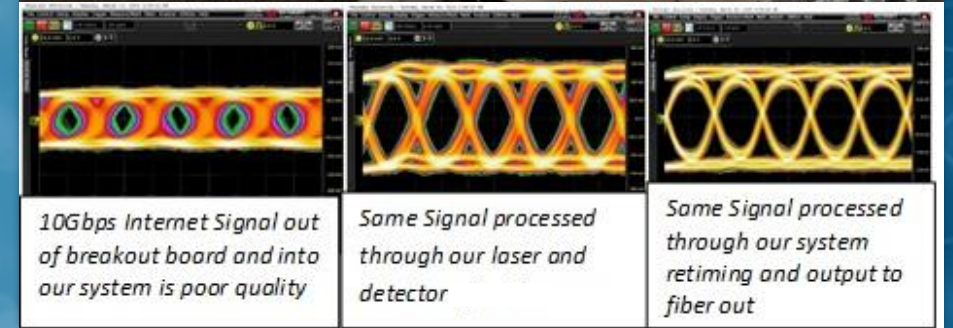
10Gbps Internet Signal out of breakout board and into our system is poor quality

Same Signal processed through our laser and detector

Same Signal processed through our system retiming and output to fiber out